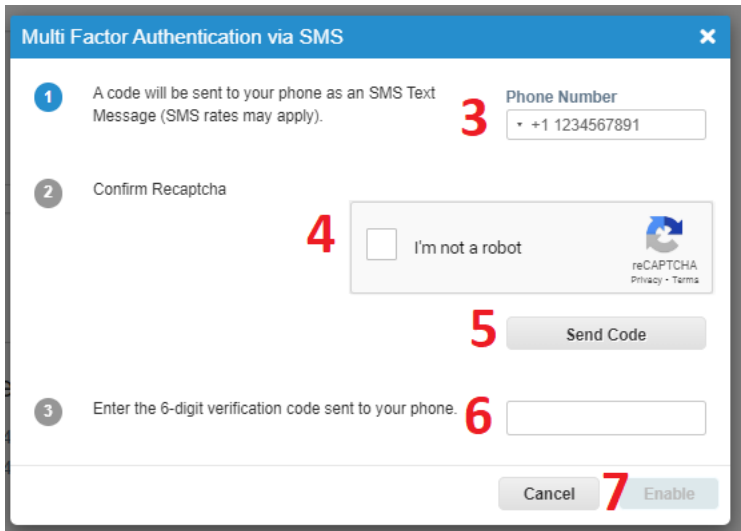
Multi Factor Authentication via SMS ✕

1 A code will be sent to your phone as an SMS Text Message (SMS rates may apply).

3 Phone Number
+1 1234567891

2 Confirm Recaptcha

4 I'm not a robot
reCAPTCHA
Privacy - Terms

5 Send Code

3 Enter the 6-digit verification code sent to your phone.

6

Cancel 7 Enable